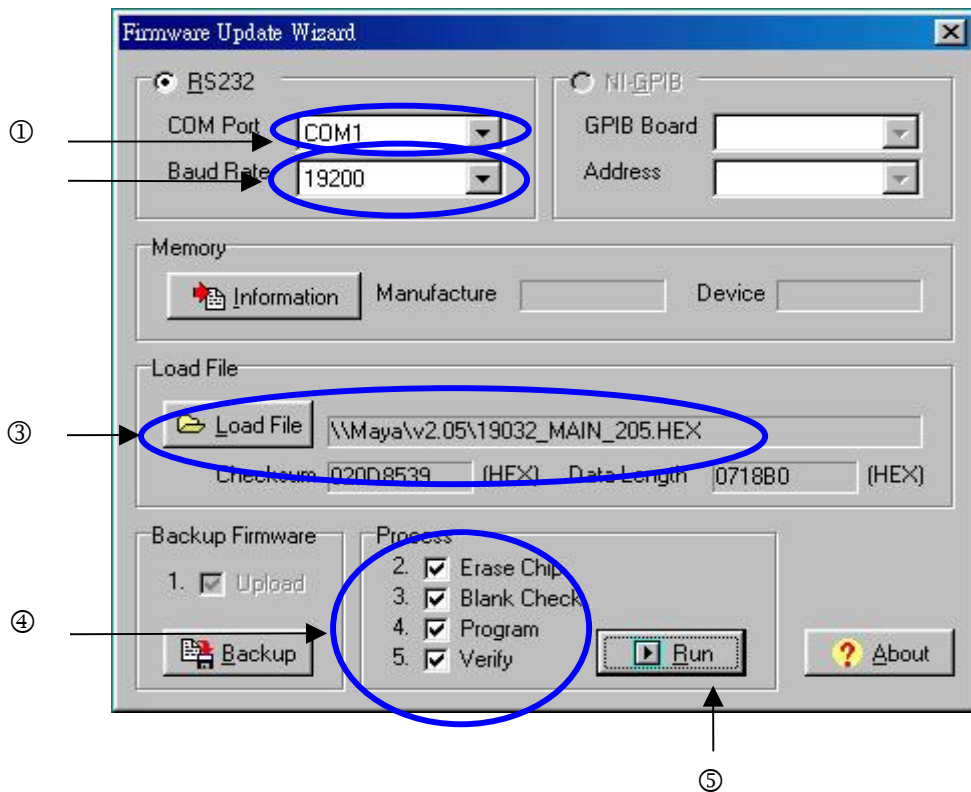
Firmware Update Wizard

①

RS232

COM Port COM1

Baud Rate 19200

NI-GPIB

GPIB Board

Address

Memory

Information Manufacture Device

Load File

③

Load File \\Maya\v2.05\19032_MAIN_205.HEX

Checksum 020D8539 (HEX) Data Length 0718B0 (HEX)

Backup Firmware

1. Upload

④

Backup

Process

2. Erase Chip

3. Blank Check

4. Program

5. Verify

Run

About

⑤